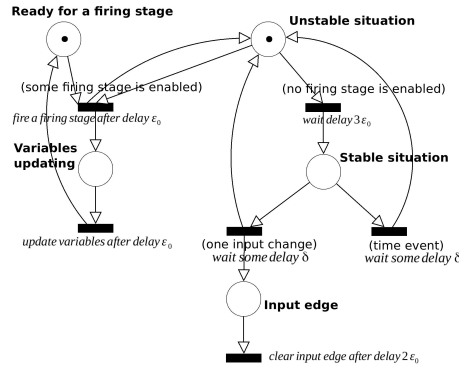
Ready for a firing stage

Unstable situation

(some firing stage is enabled)

(no firing stage is enabled)

fire a firing stage after delay $\varepsilon_0$

wait delay $3\varepsilon_0$

Variables updating

Stable situation

update variables after delay $\varepsilon_0$

(one input change)
wait some delay $\delta$

(time event)
wait some delay $\delta$

Input edge

clear input edge after delay $2\varepsilon_0$